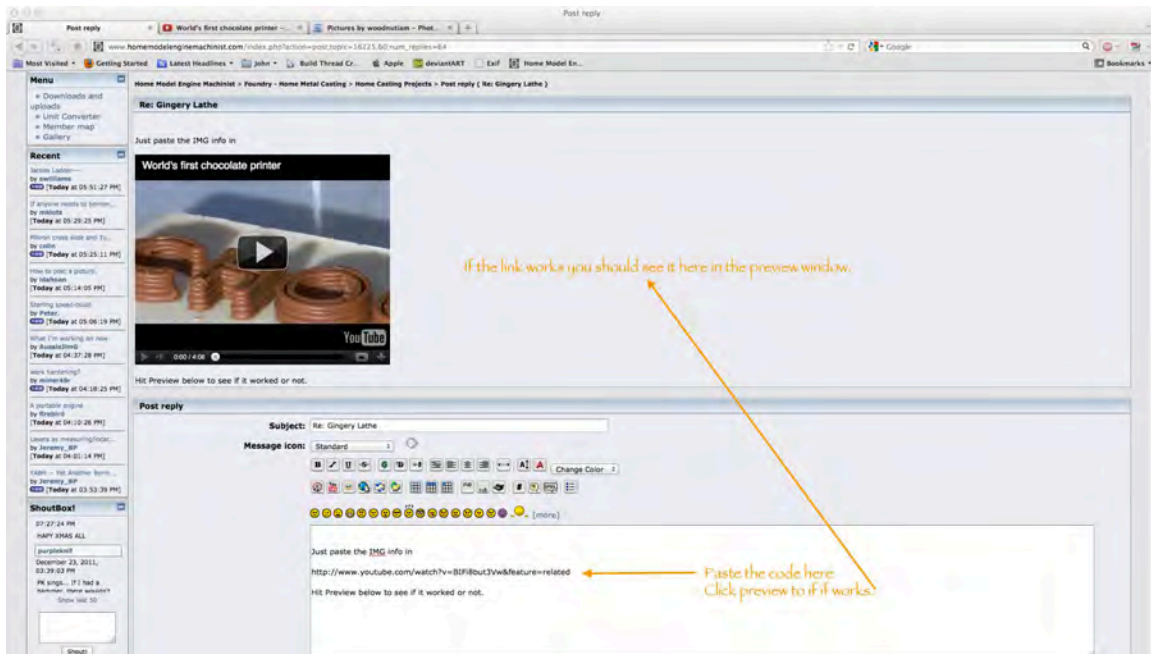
Post reply

Post reply | World's first chocolate printer – | Pictures by woodnutiam – Phot...

www.homemodelenginemachinist.com/index.php?action=post;topic=16225.60;num_replies=64

Most Visited | Getting Started | Latest Headlines | John | Build Thread Cr... | Apple | deviantART | Exif | Home Model En... | Bookmarks

Menu
» Downloads and uploads
» Unit Converter
» Member map
» Gallery

Recent
Jacobs Ladder---- by swilliams [Today at 05:51:27 PM]
If anyone needs to borrow... by mklotz [Today at 05:29:25 PM]
Milling cross slide and To... by cathe [Today at 05:25:11 PM]
How to post a picture. by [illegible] [Today at 05:14:05 PM]
Sterling speed model by Peter [Today at 05:06:19 PM]
What I'm working on now by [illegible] [Today at 04:37:28 PM]
work hardening? by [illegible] [Today at 04:18:25 PM]
A portable engine by firebird [Today at 04:10:26 PM]
Levers as measuring/indic... by Jeremy_BP [Today at 04:01:14 PM]
YABM - Yet Another Borin... by Jeremy_BP [Today at 03:53:39 PM]

ShoutBox!
07:27:24 PM
HAPY XMAS ALL
purpleknit
December 23, 2011, 03:39:03 PM
PK sings... If I had a hammer, there wouldn't
Show last 50
Shout!

Home Model Engine Machinist > Foundry - Home Metal Casting > Home Casting Projects > Post reply ( Re: Gingery Lathe )

Re: Gingery Lathe

Just paste the IMG info in

World's first chocolate printer

0:00 / 4:06

Hit Preview below to see if it worked or not.

If the link works you should see it here in the preveiw window.

Post reply

Subject: Re: Gingery Lathe
Message icon: Standard

Change Color

[more]

Just paste the IMG info in

http://www.youtube.com/watch?v=BIFi8but3Vw&feature=related

Hit Preview below to see if it worked or not.

Paste the code here
Click preview to if if works.